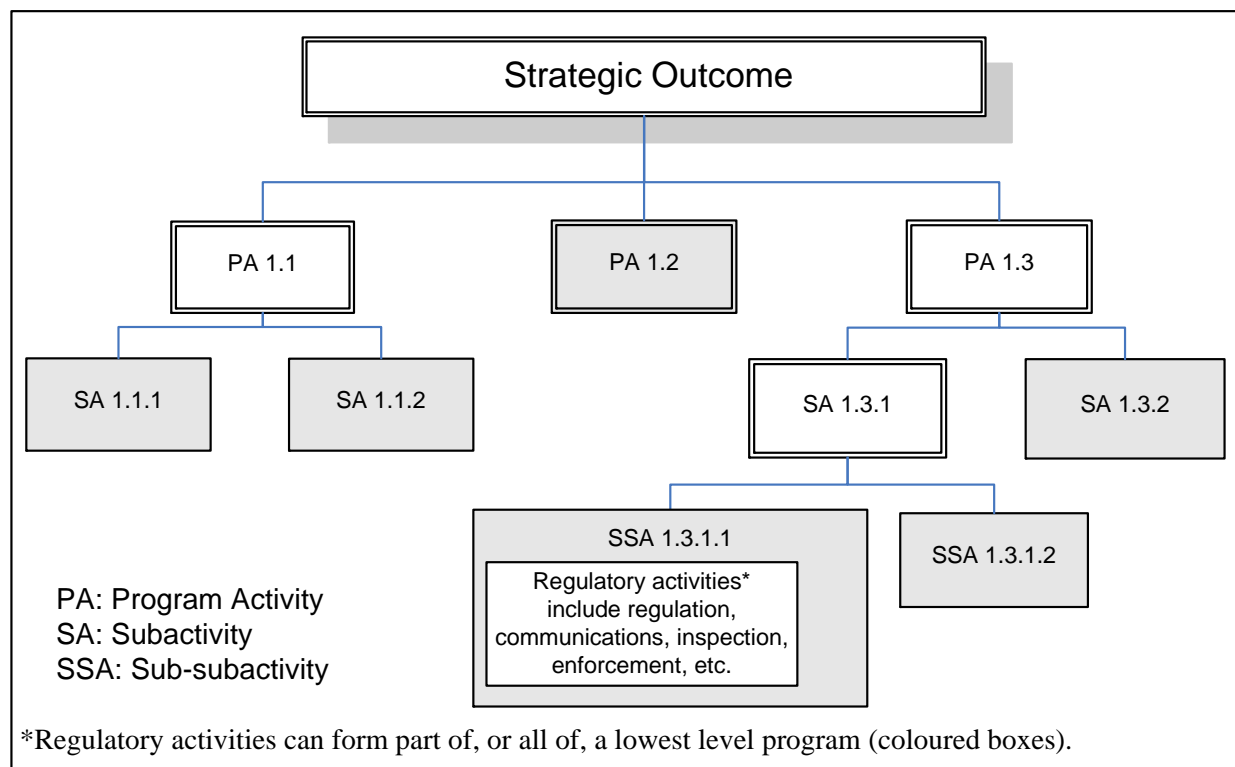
Strategic Outcome

PA 1.1

PA 1.2

PA 1.3

SA 1.1.1

SA 1.1.2

SA 1.3.1

SA 1.3.2

SSA 1.3.1.1

Regulatory activities* include regulation, communications, inspection, enforcement, etc.

SSA 1.3.1.2

PA: Program Activity
SA: Subactivity
SSA: Sub-subactivity

*Regulatory activities can form part of, or all of, a lowest level program (coloured boxes).